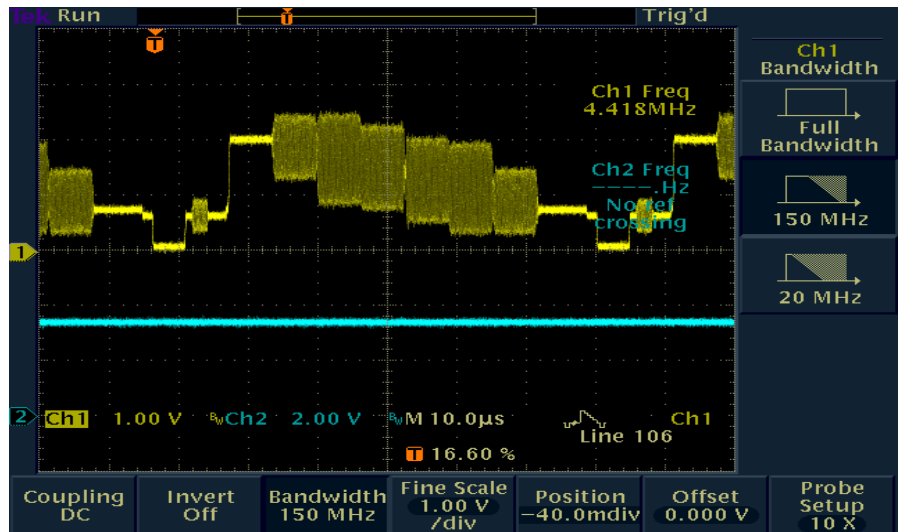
Tek Run

Trig'd

T

Ch1 Freq
4.418MHz

Ch2 Freq
----.Hz
No Ref
crossing

Ch1
Bandwidth

Full
Bandwidth

150 MHz

20 MHz

1

2

Ch1 1.00 V BwCh2 2.00 V BwM 10.0µs Ch1
Line 106

T 16.60 %

Coupling
DC

Invert
Off

Bandwidth
150 MHz

Fine Scale
1.00 V
/div

Position
−40.0mdiv

Offset
0.000 V

Probe
Setup
10 X